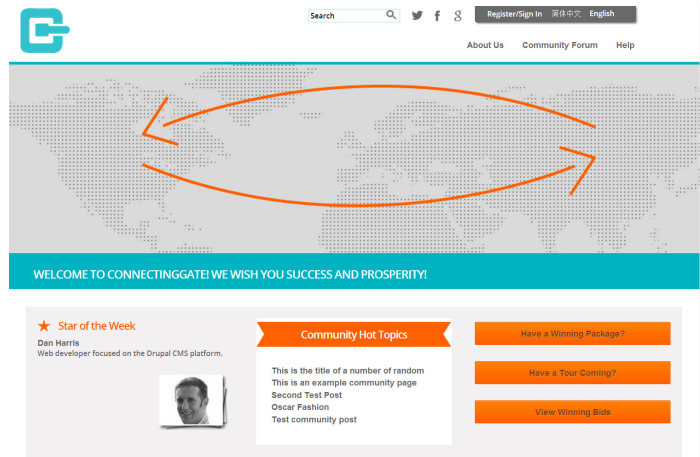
Search

Register/Sign In 简体中文 English

About Us Community Forum Help

WELCOME TO CONNECTINGGATE! WE WISH YOU SUCCESS AND PROSPERITY!

Star of the Week

Dan Harris
Web developer focused on the Drupal CMS platform.

Community Hot Topics

This is the title of a number of random
This is an example community page
Second Test Post
Oscar Fashion
Test community post

Have a Winning Package?

Have a Tour Coming?

View Winning Bids